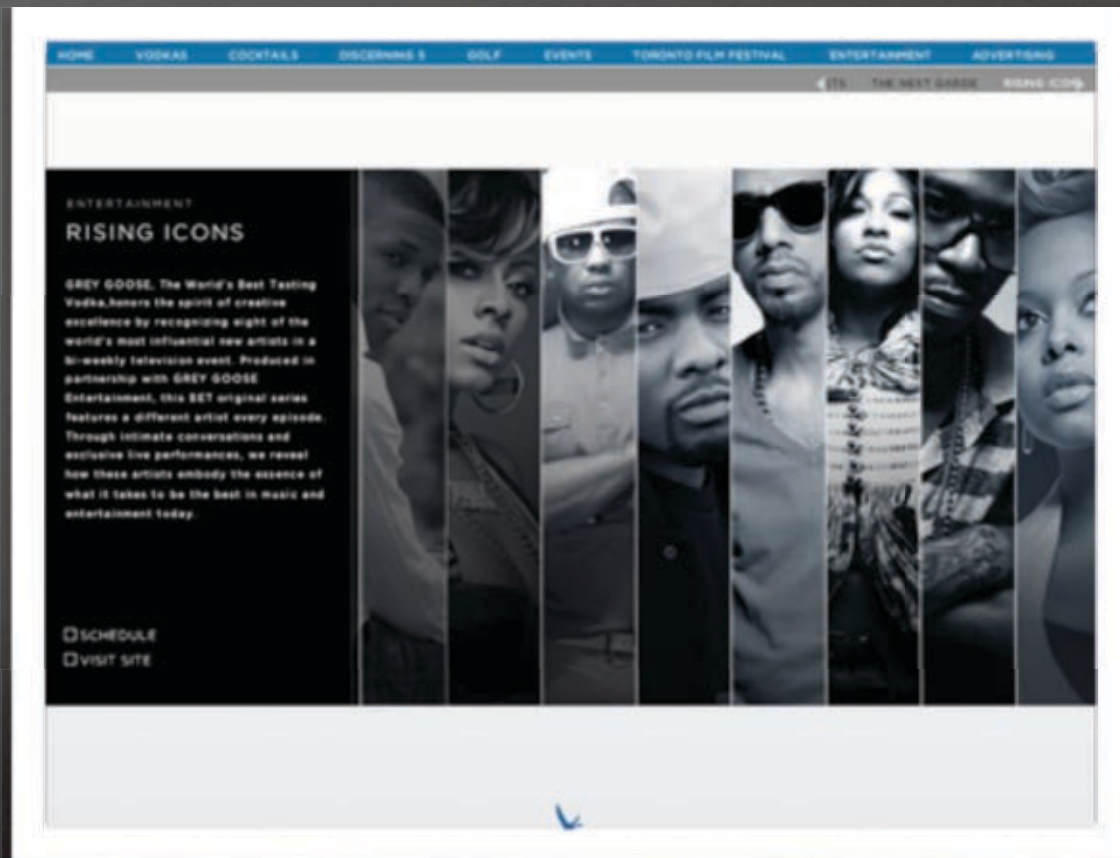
HOME VODKAS COCKTAILS DISCERNING 5 GOLF EVENTS TORONTO FILM FESTIVAL ENTERTAINMENT ADVERTISING

ITS THE NEXT GARDE RISING ICONS

ENTERTAINMENT

RISING ICONS

GREY GOOSE, The World's Best Tasting Vodka,honors the spirit of creative excellence by recognizing eight of the world's most influential new artists in a bi-weekly television event. Produced in partnership with GREY GOOSE Entertainment, this BET original series features a different artist every episode. Through intimate conversations and exclusive live performances, we reveal how these artists embody the essence of what it takes to be the best in music and entertainment today.

SCHEDULE
VISIT SITE